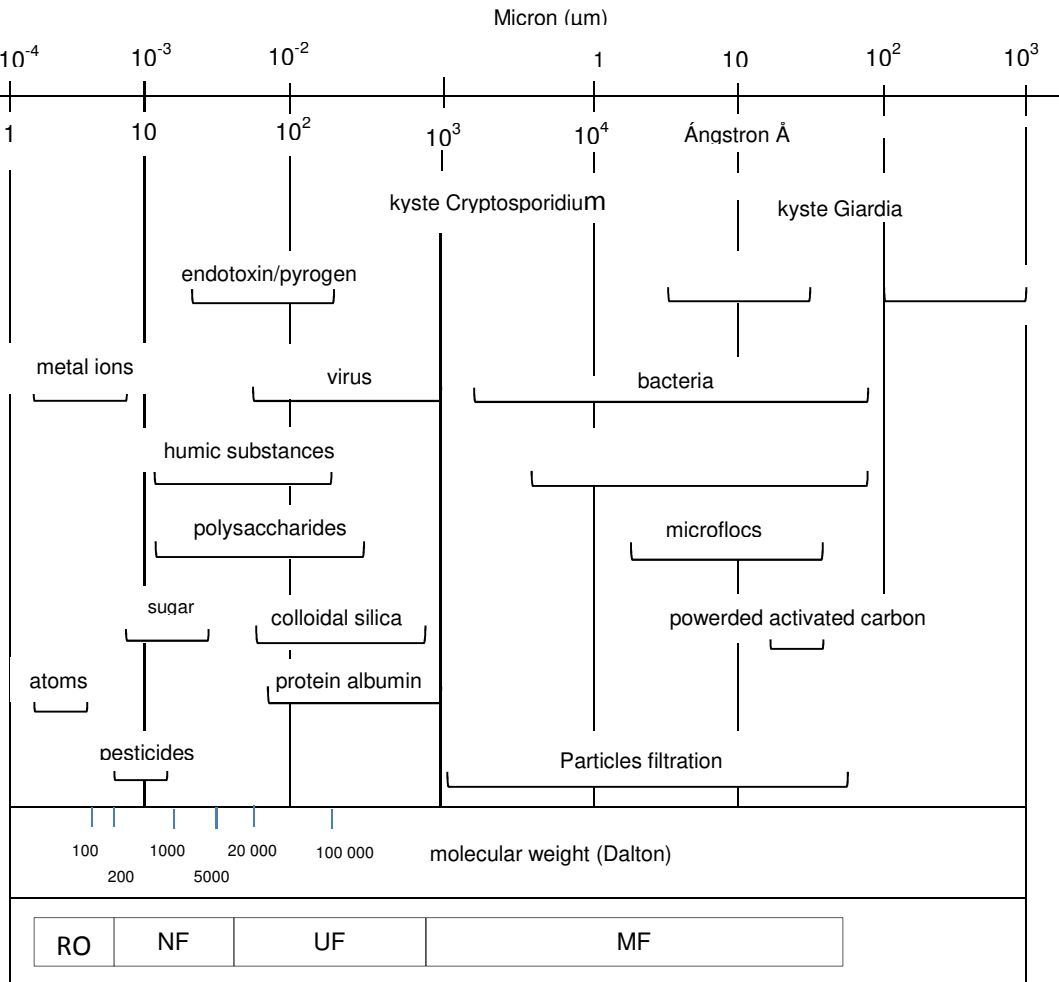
Micron (µm)

$10^{-4}$ $10^{-3}$ $10^{-2}$ 1 10 $10^{2}$ $10^{3}$

1 10 $10^{2}$ $10^{3}$ $10^{4}$ Ángstron Å

kyste Cryptosporidium

kyste Giardia

endotoxin/pyrogen

metal ions

virus

bacteria

humic substances

polysaccharides

microflocs

sugar

colloidal silica

powerded activated carbon

atoms

protein albumin

pesticides

Particles filtration

100 200 1000 5000 20 000 100 000 molecular weight (Dalton)

| RO | NF | UF | MF |
|---|---|---|---|